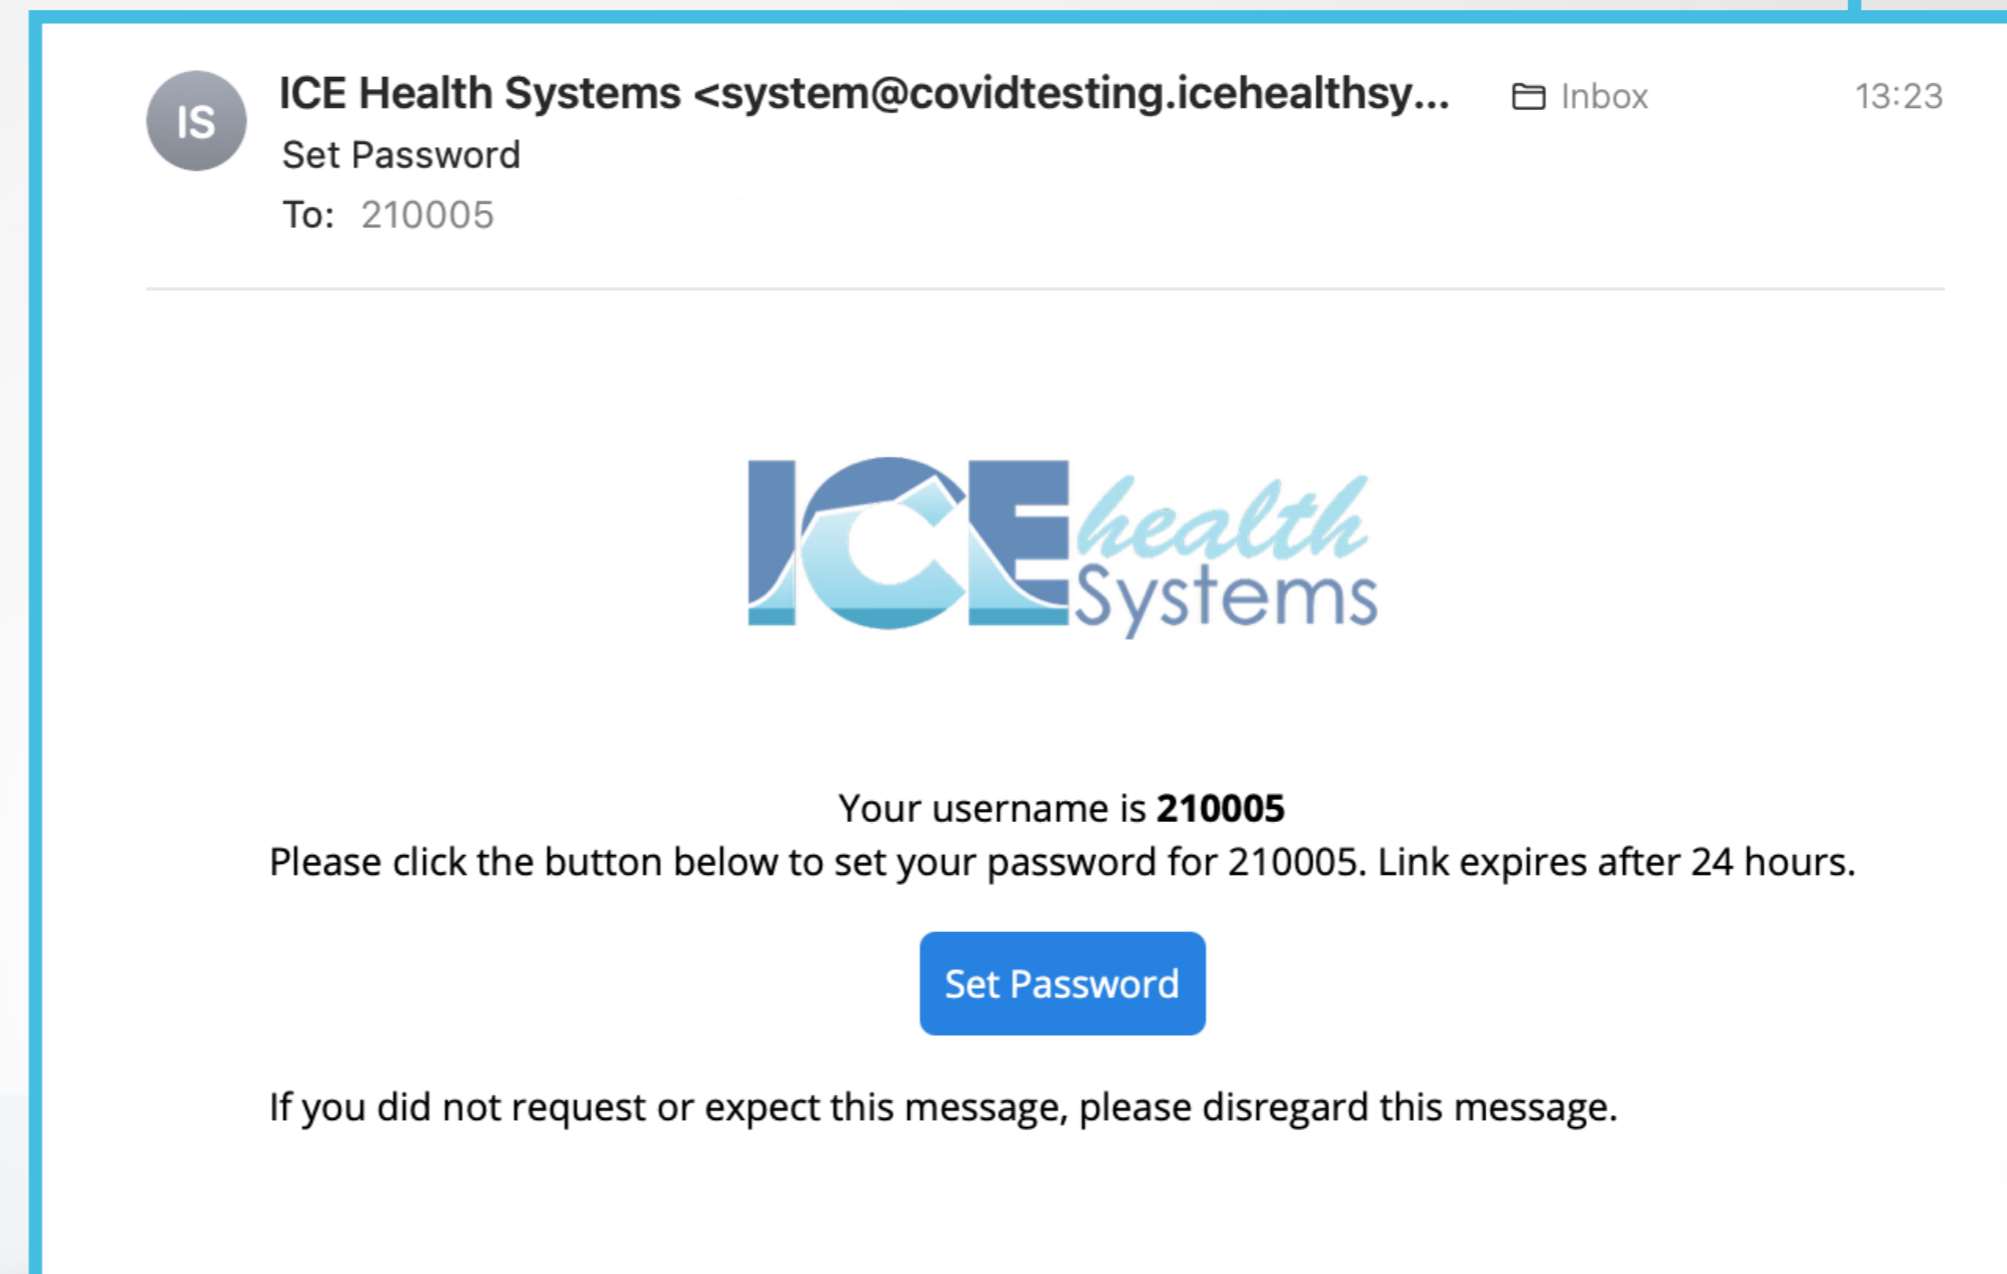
IS

ICE Health Systems <system@covidtesting.icehealthsy... Inbox 13:23

Set Password

To: 210005

ICE health Systems

Your username is **210005**
Please click the button below to set your password for 210005. Link expires after 24 hours.

Set Password

If you did not request or expect this message, please disregard this message.